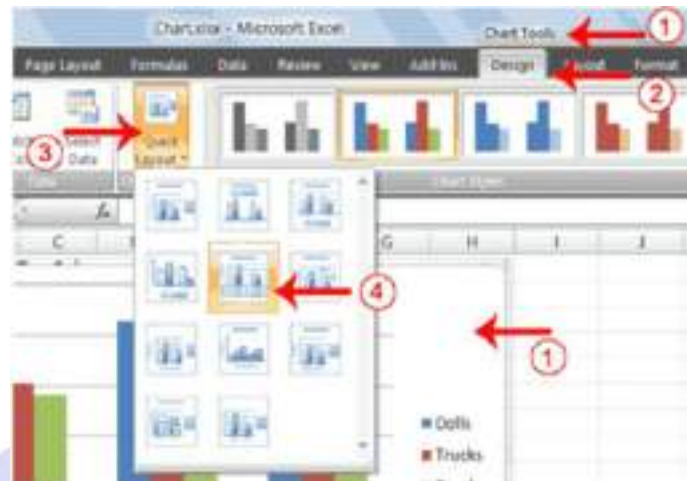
Chart.xlsx - Microsoft Excel

Chart Tools

1

Page Layout

Formulas

Data

Review

View

Add-Ins

Design

Layout

Format

2

3

Select Data

Quick Layout

Chart Styles

C

G

H

I

J

4

1

Dolls

Trucks